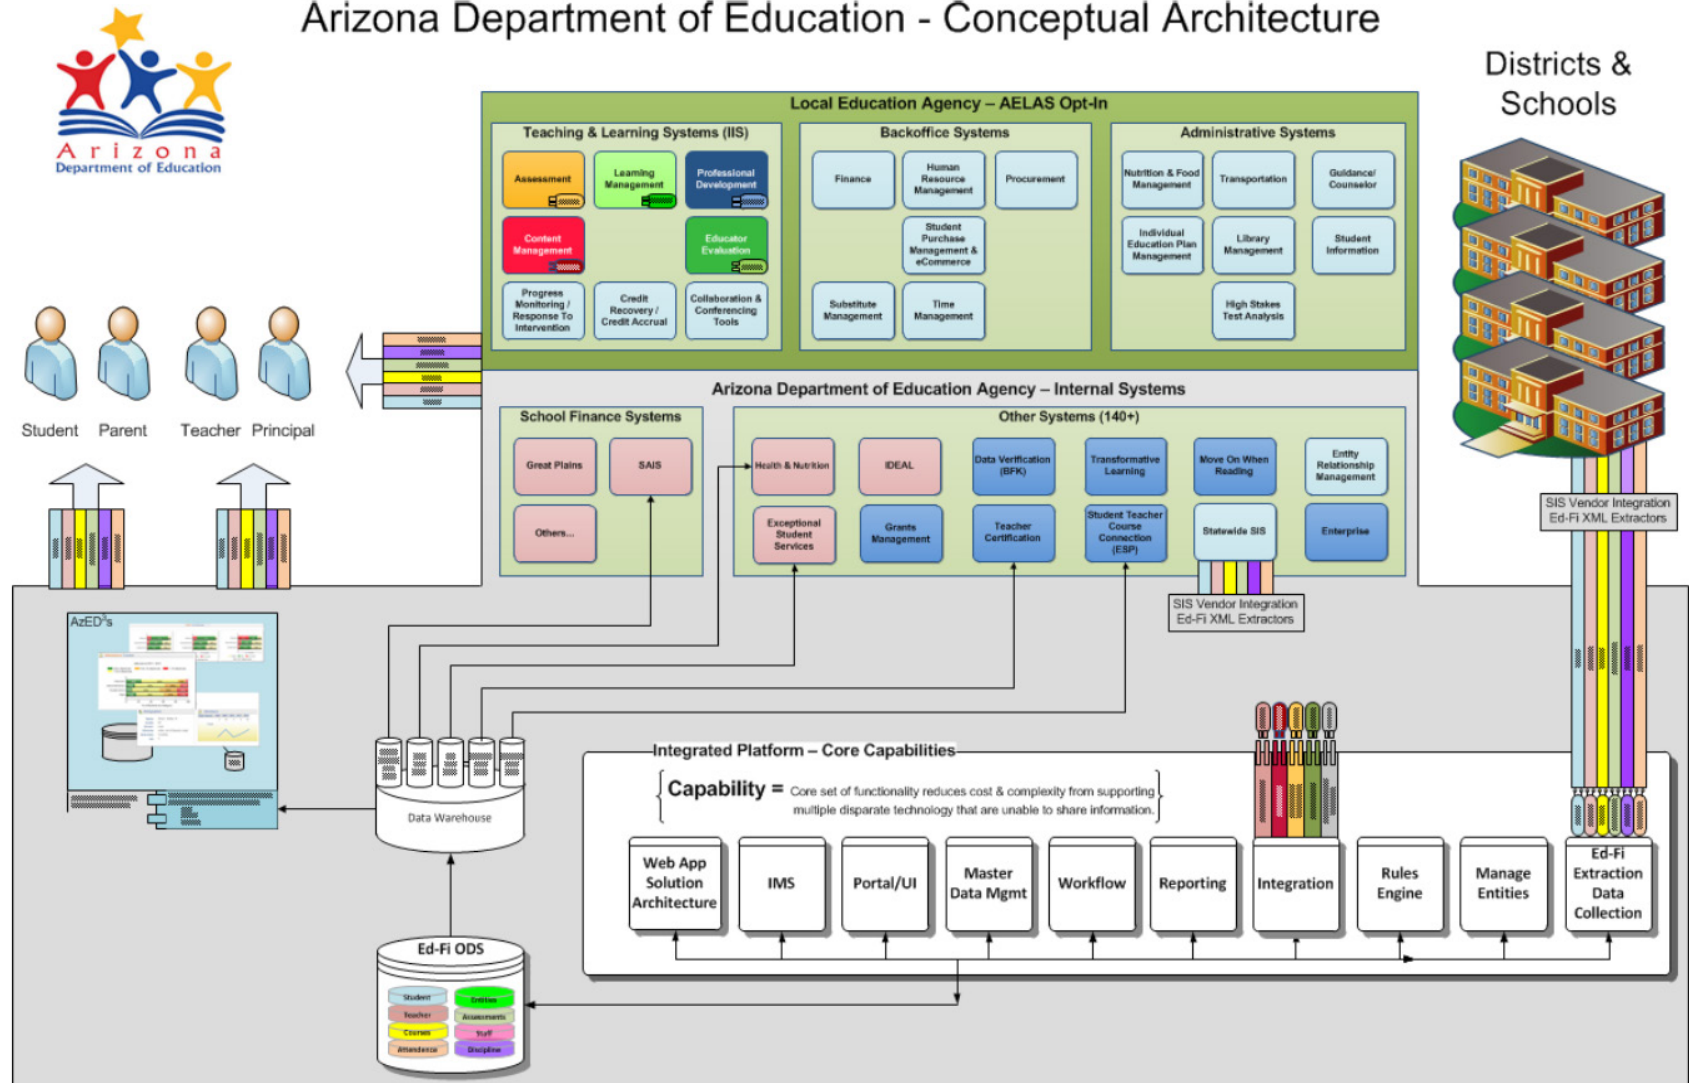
Arizona Department of Education - Conceptual Architecture

Arizona
Department of Education

Districts & Schools

Local Education Agency – AELAS Opt-In

Teaching & Learning Systems (IIS)

Assessment
Learning Management
Professional Development
Content Management
Educator Evaluation
Progress Monitoring / Response To Intervention
Credit Recovery / Credit Accrual
Collaboration & Conferencing Tools

Backoffice Systems

Finance
Human Resource Management
Procurement
Student Purchase Management & eCommerce
Substitute Management
Time Management

Administrative Systems

Nutrition & Food Management
Transportation
Guidance/ Counselor
Individual Education Plan Management
Library Management
Student Information
High Stakes Test Analysis

Student
Parent
Teacher
Principal

Arizona Department of Education Agency – Internal Systems

School Finance Systems

Great Plains
SAIS
Others...

Other Systems (140+)

Health & Nutrition
IDEAL
Data Verification (BFK)
Transformative Learning
Move On When Reading
Entity Relationship Management
Exceptional Student Services
Grants Management
Teacher Certification
Student Teacher Course Connection (ESP)
Statewide SIS
Enterprise

SIS Vendor Integration Ed-Fi XML Extractors

SIS Vendor Integration Ed-Fi XML Extractors

AzED$^3$s

Data Warehouse

Integrated Platform – Core Capabilities

Capability = Core set of functionality reduces cost & complexity from supporting multiple disparate technology that are unable to share information.

Web App Solution Architecture
IMS
Portal/UI
Master Data Mgmt
Workflow
Reporting
Integration
Rules Engine
Manage Entities
Ed-Fi Extraction Data Collection

Ed-Fi ODS

Student
Entities
Teacher
Assessments
Courses
Staff
Attendance
Discipline